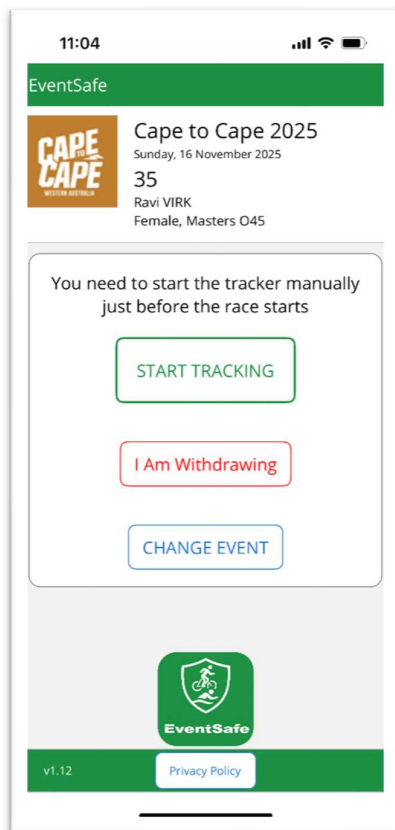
11:04

EventSafe

CAPE TO CAPE WESTERN AUSTRALIA

Cape to Cape 2025
Sunday, 16 November 2025
35
Ravi VIRK
Female, Masters O45

You need to start the tracker manually just before the race starts

START TRACKING

I Am Withdrawing

CHANGE EVENT

EventSafe

v1.12

Privacy Policy